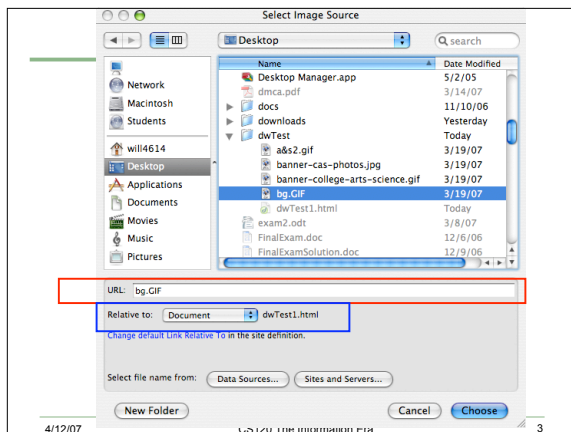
Select Image Source

Desktop

search

Network
Macintosh
Students
will4614
Desktop
Applications
Documents
Movies
Music
Pictures

| Name | Date Modified |
|---|---|
| Desktop Manager.app | 5/2/05 |
| dmca.pdf | 3/14/07 |
| docs | 11/10/06 |
| downloads | Yesterday |
| dwTest | Today |
| a&s2.gif | 3/19/07 |
| banner-cas-photos.jpg | 3/19/07 |
| banner-college-arts-science.gif | 3/19/07 |
| bg.GIF | 3/19/07 |
| dwTest1.html | Today |
| exam2.odt | 3/8/07 |
| FinalExam.doc | 12/6/06 |
| FinalExamSolution.doc | 12/9/06 |

URL: bg.GIF

Relative to: Document dwTest1.html

Change default Link Relative To in the site definition.

Select file name from: Data Sources... Sites and Servers...

New Folder Cancel Choose

4/12/07 CS120 The Information Era 3